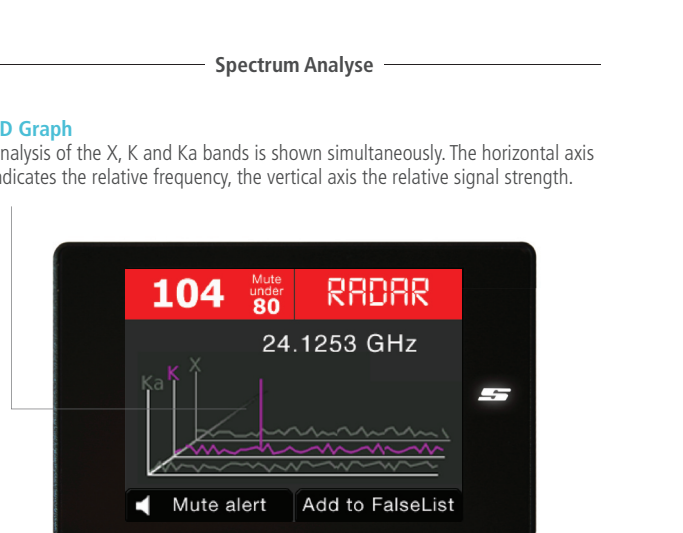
Spectrum Analyse

D Graph
nalysis of the X, K and Ka bands is shown simultaneously. The horizontal axis ndicates the relative frequency, the vertical axis the relative signal strength.

104 Mute under 80 RADAR

24.1253 GHz

Ka K X

Mute alert

Add to FalseList